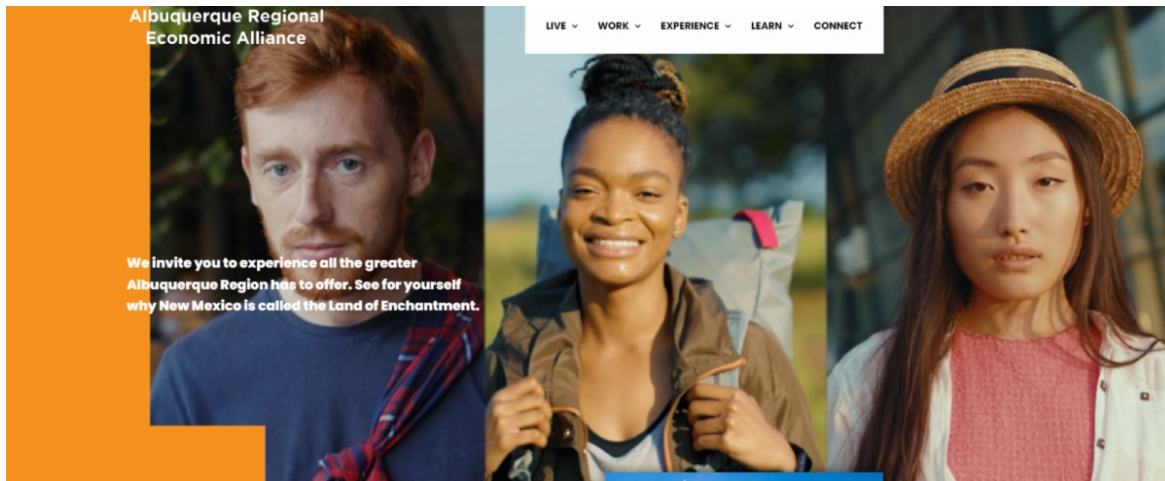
Albuquerque Regional Economic Alliance

LIVE WORK EXPERIENCE LEARN CONNECT

We invite you to experience all the greater Albuquerque Region has to offer. See for yourself why New Mexico is called the Land of Enchantment.